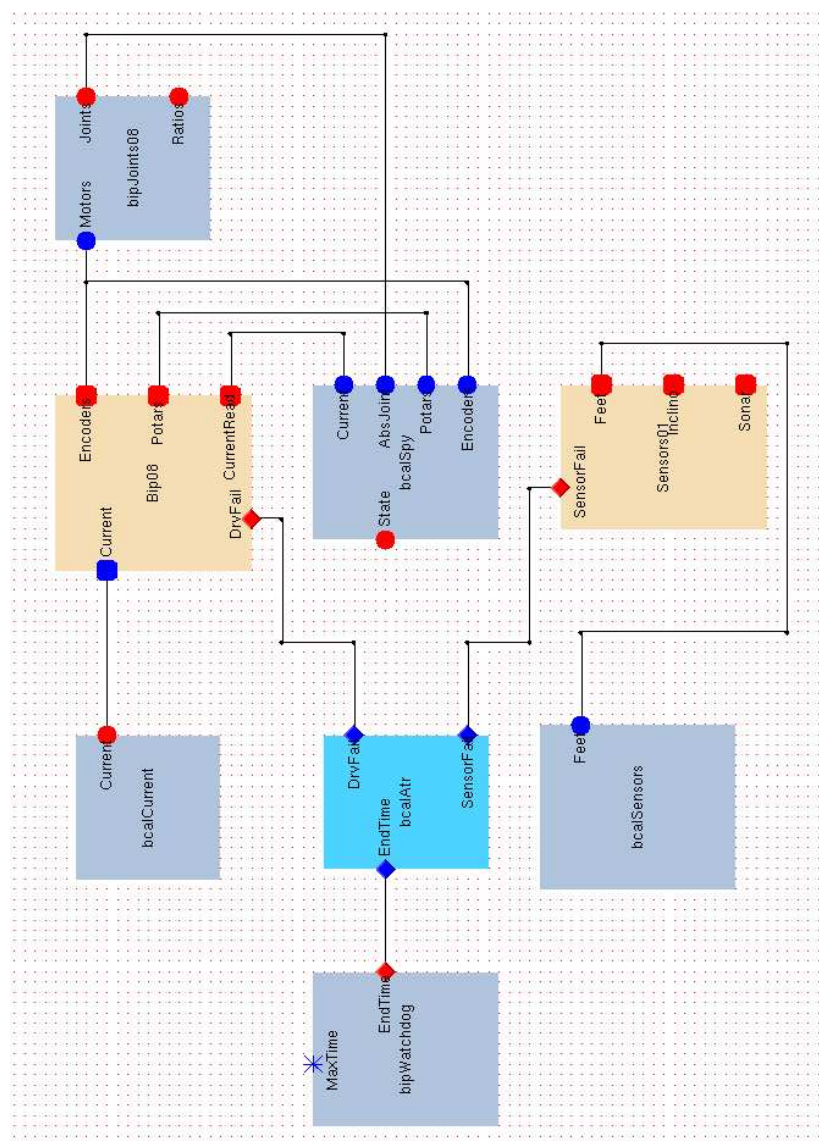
Joints
Ratios
bipJoints08
Motors

Encoders
Potars
CurrentRead
Bip08
DrvFail
Current

Current
AbsJoin
Potars
Encoder
bcalSpy
State

Feet
Inclin
Sonar
Sensors01
SensorFail

Current
bcalCurrent

DrvFail
SensorFail
EndTime
bcalAtr

Feet
bcalSensors

EndTime
MaxTime
bipWatchdog